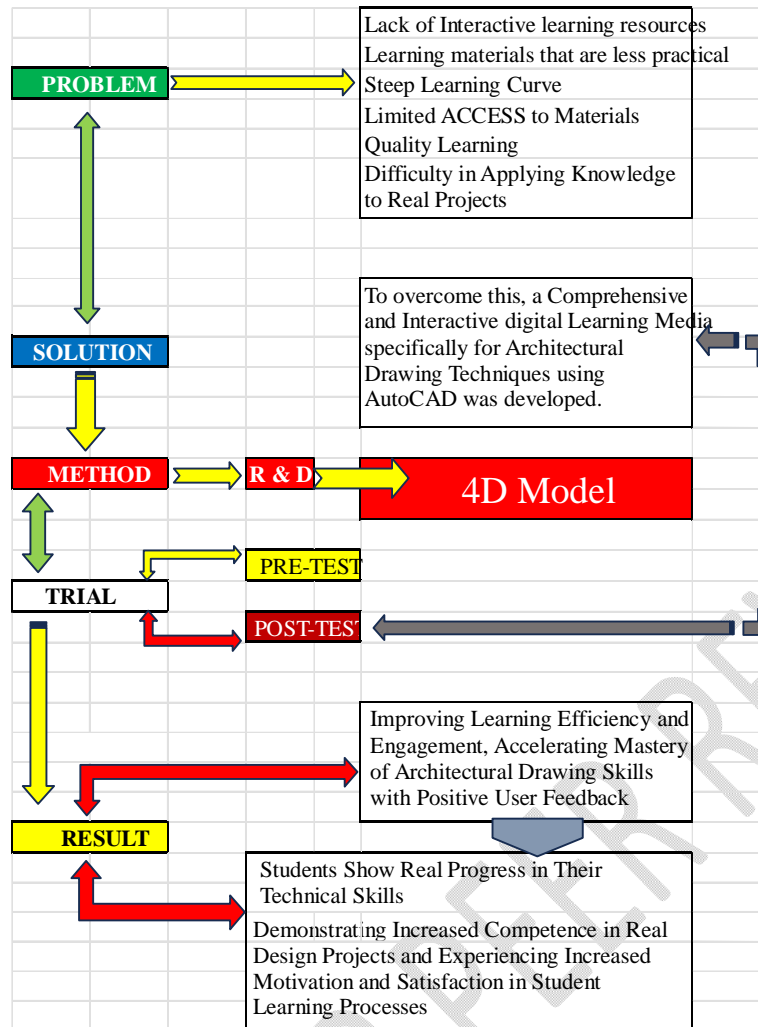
PROBLEM

Lack of Interactive learning resources
Learning materials that are less practical
Steep Learning Curve
Limited ACCESS to Materials
Quality Learning
Difficulty in Applying Knowledge to Real Projects

SOLUTION

To overcome this, a Comprehensive and Interactive digital Learning Media specifically for Architectural Drawing Techniques using AutoCAD was developed.

METHOD

R & D

4D Model

TRIAL

PRE-TEST

POST-TEST

Improving Learning Efficiency and Engagement, Accelerating Mastery of Architectural Drawing Skills with Positive User Feedback

RESULT

Students Show Real Progress in Their Technical Skills
Demonstrating Increased Competence in Real Design Projects and Experiencing Increased Motivation and Satisfaction in Student Learning Processes